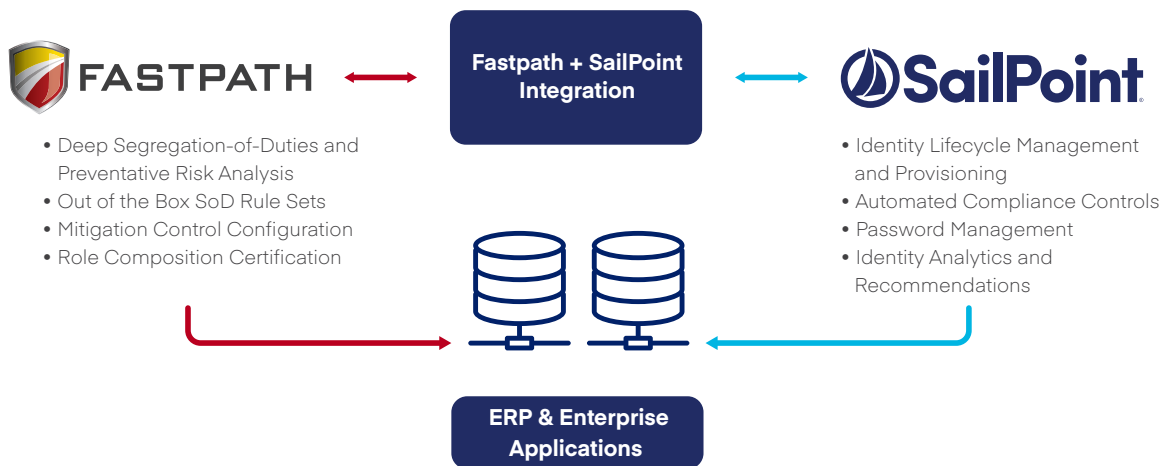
FASTPATH

Fastpath + SailPoint Integration

SailPoint

• Deep Segregation-of-Duties and Preventative Risk Analysis
• Out of the Box SoD Rule Sets
• Mitigation Control Configuration
• Role Composition Certification

• Identity Lifecycle Management and Provisioning
• Automated Compliance Controls
• Password Management
• Identity Analytics and Recommendations

ERP & Enterprise Applications